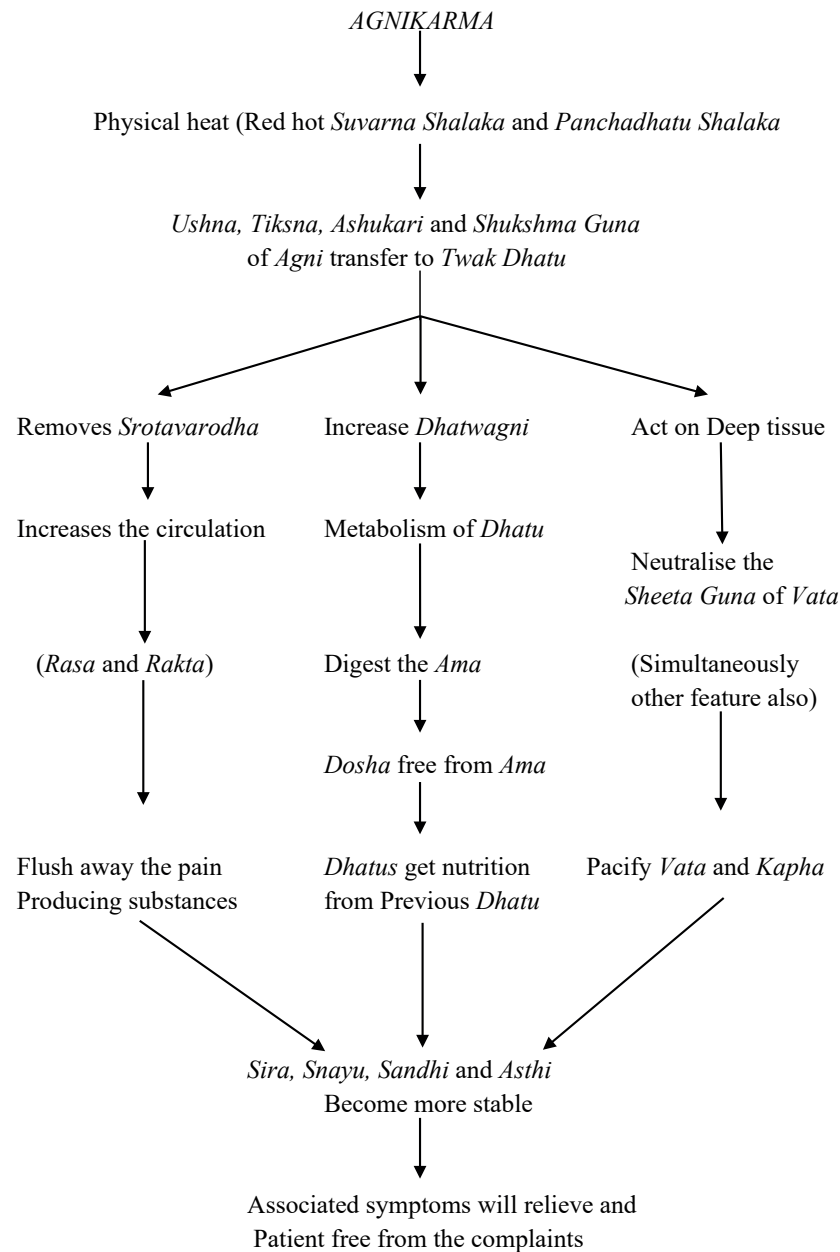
AGNIKARMA

Physical heat (Red hot Suvarna Shalaka and Panchadhatu Shalaka

Ushna, Tiksna, Ashukari and Shukshma Guna of Agni transfer to Twak Dhatu

Removes Srotavarodha

Increases the circulation

(Rasa and Rakta)

Flush away the pain Producing substances

Increase Dhatwagni

Metabolism of Dhatu

Digest the Ama

Dosha free from Ama

Dhatus get nutrition from Previous Dhatu

Act on Deep tissue

Neutralise the Sheeta Guna of Vata

(Simultaneously other feature also)

Pacify Vata and Kapha

Sira, Snayu, Sandhi and Asthi Become more stable

Associated symptoms will relieve and Patient free from the complaints